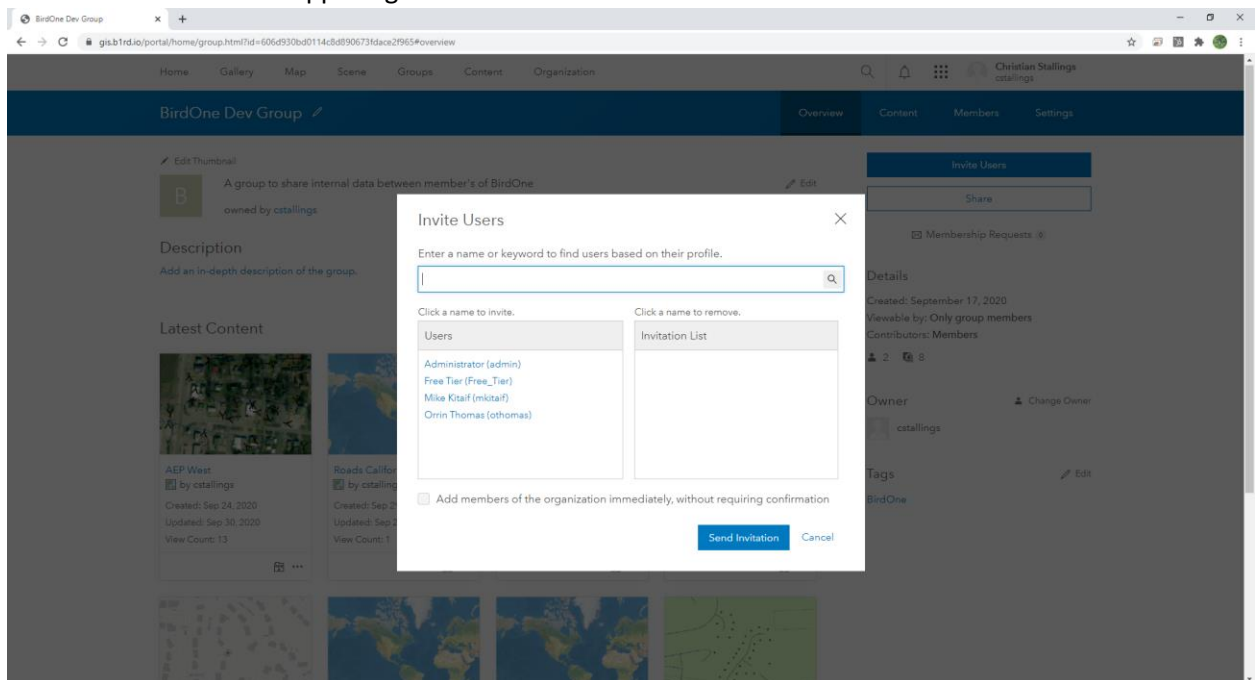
BirdOne Dev Group × +

gis.b1rd.io/portal/home/group.html?id=606d930bd0114c8d890673fdace2f965#overview

Home Gallery Map Scene Groups Content Organization

Christian Stallings
cstallings

BirdOne Dev Group

Overview Content Members Settings

Edit Thumbnail

B

A group to share internal data between member's of BirdOne

owned by cstallings

Edit

Description

Add an in-depth description of the group.

Latest Content

AEP West
by cstallings
Created: Sep 24, 2020
Updated: Sep 30, 2020
View Count: 13

Roads Califor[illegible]
by cstalling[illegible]
Created: Sep 2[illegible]
Updated: Sep 2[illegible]
View Count: 1

Invite Users

Share

Membership Requests 0

Details

Created: September 17, 2020
Viewable by: Only group members
Contributors: Members

2 8

Owner

Change Owner

cstallings

Tags

Edit

BirdOne

Invite Users

Enter a name or keyword to find users based on their profile.

Click a name to invite.

Click a name to remove.

| Users | Invitation List |
|---|---|
| Administrator (admin) | |
| Free Tier (Free_Tier) | |
| Mike Kitaif (mkitaif) | |
| Orrin Thomas (othomas) | |

Add members of the organization immediately, without requiring confirmation

Send Invitation Cancel